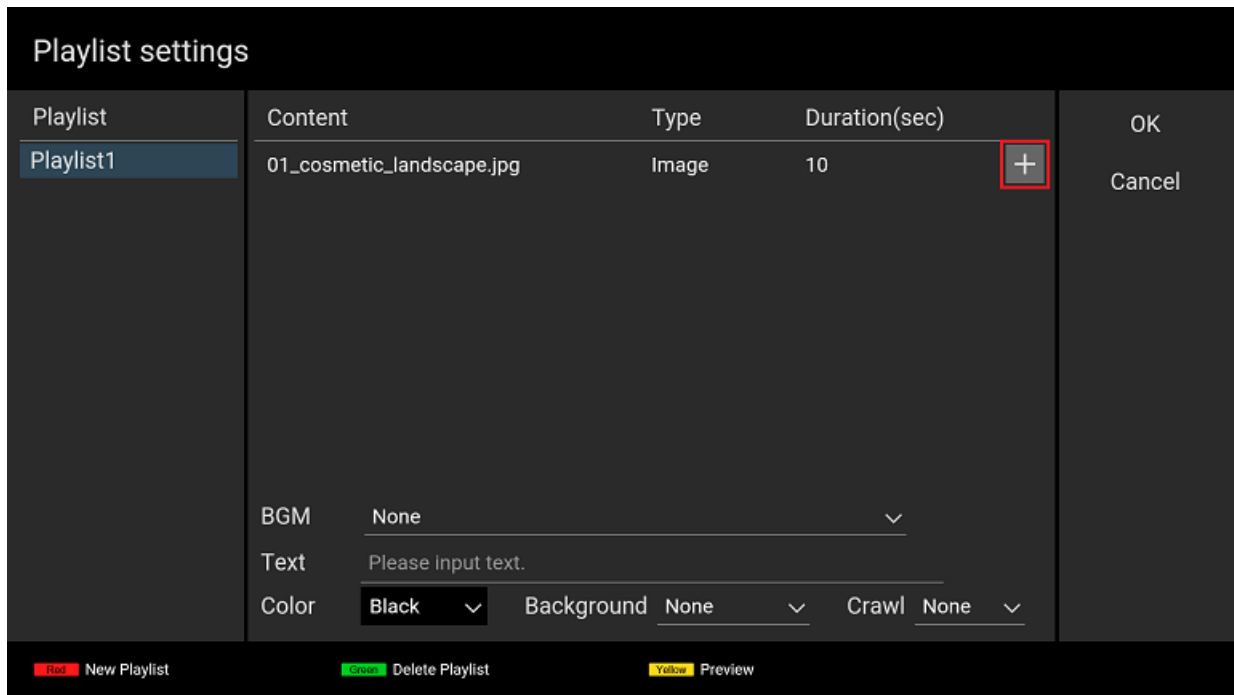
Playlist settings

Playlist
Playlist1

| Content | Type | Duration(sec) |
|---|---|---|
| 01_cosmetic_landscape.jpg | Image | 10 |

+

OK
Cancel

BGM None
Text Please input text.
Color Black Background None Crawl None

Red New Playlist
Green Delete Playlist
Yellow Preview